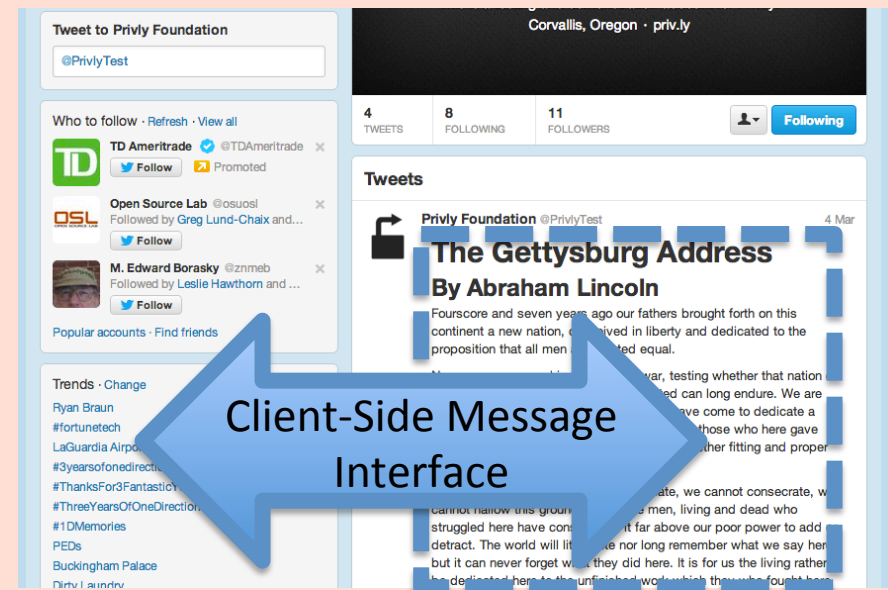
Corvallis, Oregon · priv.ly

Tweet to Privly Foundation

@PrivlyTest

Who to follow · Refresh · View all

TD Ameritrade @TDAmeritrade
Follow
Promoted

Open Source Lab @osuosl
Followed by Greg Lund-Chaix and...
Follow

M. Edward Borasky @znmeb
Followed by Leslie Hawthorn and ...
Follow

Popular accounts · Find friends

Trends · Change
Ryan Braun
#fortunetech
LaGuardia Airpo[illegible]
#3yearsofonedirectio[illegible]
#ThanksFor3Fantastic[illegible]
#ThreeYearsOfOneDirection
#1DMemories
PEDs
Buckingham Palace
Dirty Laundry

4 TWEETS
8 FOLLOWING
11 FOLLOWERS
Following

Tweets

Privly Foundation @PrivlyTest 4 Mar

The Gettysburg Address
By Abraham Lincoln

Fourscore and seven years ago our fathers brought forth on this continent a new nation, c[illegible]ived in liberty and dedicated to the proposition that all men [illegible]ted equal.

N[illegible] war, testing whether that nation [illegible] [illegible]ed can long endure. We are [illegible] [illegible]ave come to dedicate a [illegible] those who here gave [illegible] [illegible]her fitting and proper

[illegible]ate, we cannot consecrate, w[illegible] cannot hallow this groun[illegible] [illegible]e men, living and dead who struggled here have cons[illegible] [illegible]t far above our poor power to add or detract. The world will lit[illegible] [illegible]e nor long remember what we say her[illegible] but it can never forget w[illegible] they did here. It is for us the living rather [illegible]

Client-Side Message Interface